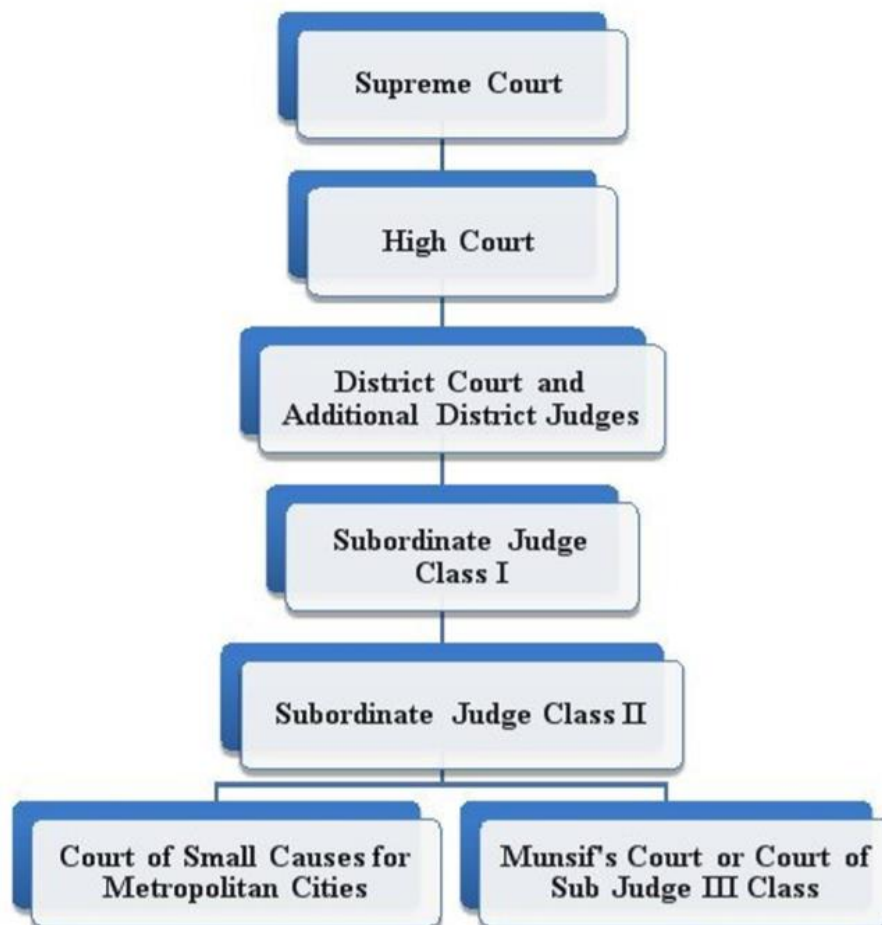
Supreme Court

High Court

District Court and Additional District Judges

Subordinate Judge Class I

Subordinate Judge Class II

Court of Small Causes for Metropolitan Cities

Munsif's Court or Court of Sub Judge III Class